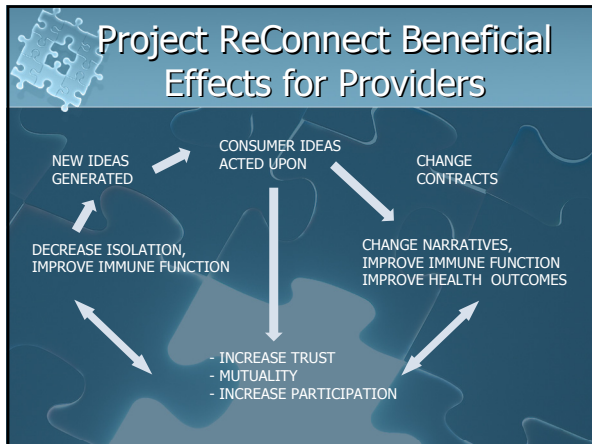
Project ReConnect Beneficial Effects for Providers

NEW IDEAS GENERATED

CONSUMER IDEAS ACTED UPON

CHANGE CONTRACTS

DECREASE ISOLATION, IMPROVE IMMUNE FUNCTION

CHANGE NARRATIVES, IMPROVE IMMUNE FUNCTION IMPROVE HEALTH OUTCOMES

- INCREASE TRUST
- MUTUALITY
- INCREASE PARTICIPATION